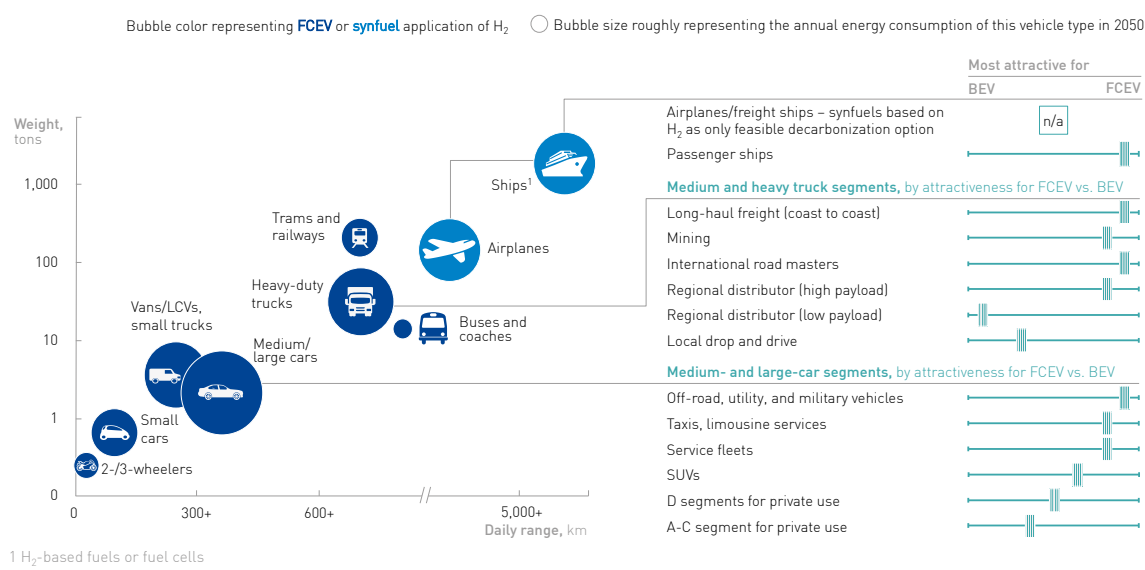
Bubble color representing **FCEV** or **synfuel** application of $H_2$ Bubble size roughly representing the annual energy consumption of this vehicle type in 2050

Weight, tons

1,000

100

10

1

0

0 300+ 600+ 5,000+

Daily range, km

Ships¹

Airplanes

Trams and railways

Heavy-duty trucks

Buses and coaches

Vans/LCVs, small trucks

Medium/ large cars

Small cars

2-/3-wheelers

Most attractive for

BEV FCEV

Airplanes/freight ships – synfuels based on $H_2$ as only feasible decarbonization option

n/a

Passenger ships

**Medium and heavy truck segments,** by attractiveness for FCEV vs. BEV

Long-haul freight (coast to coast)

Mining

International road masters

Regional distributor (high payload)

Regional distributor (low payload)

Local drop and drive

**Medium- and large-car segments,** by attractiveness for FCEV vs. BEV

Off-road, utility, and military vehicles

Taxis, limousine services

Service fleets

SUVs

D segments for private use

A-C segment for private use

1 $H_2$-based fuels or fuel cells